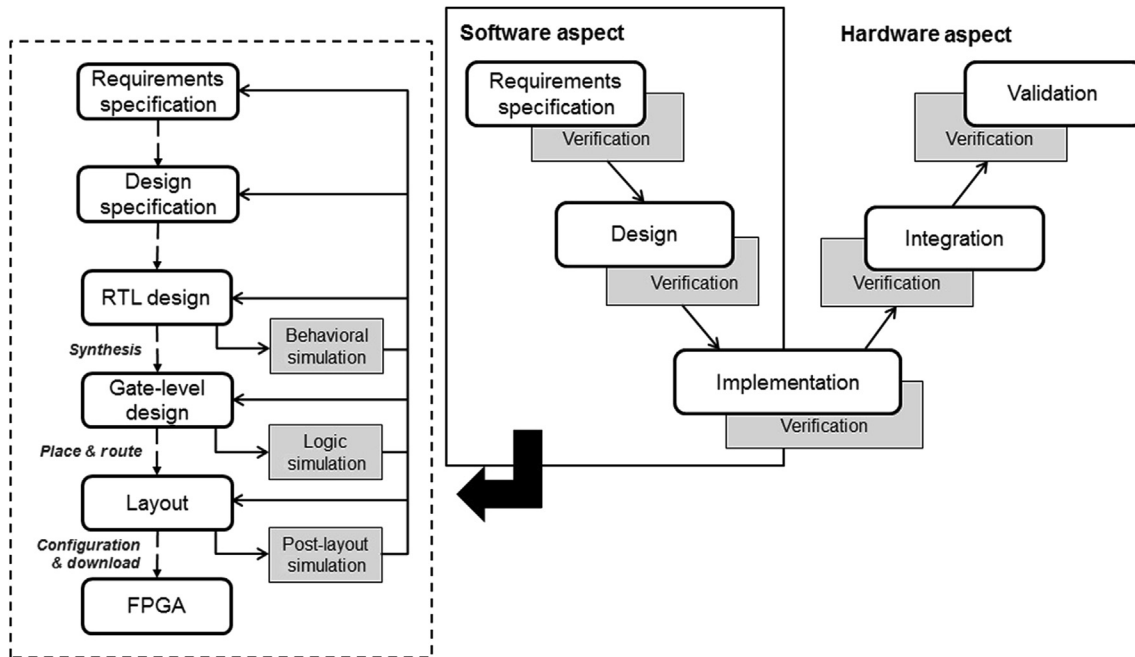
Requirements specification

Design specification

RTL design

Behavioral simulation

Synthesis

Gate-level design

Logic simulation

Place & route

Layout

Post-layout simulation

Configuration & download

FPGA

Software aspect

Requirements specification

Verification

Design

Verification

Implementation

Verification

Hardware aspect

Validation

Verification

Integration

Verification